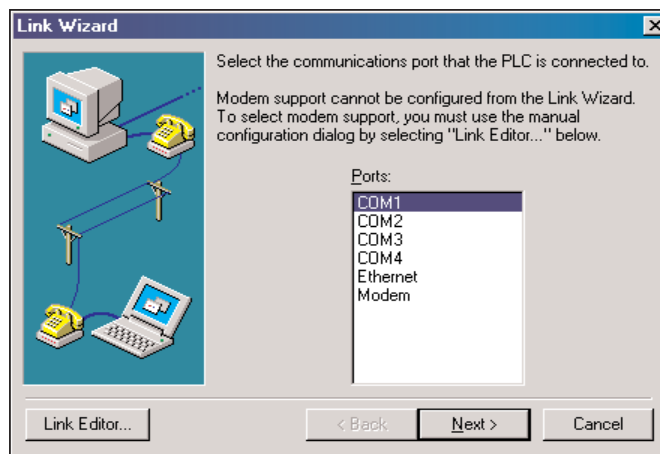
Link Wizard

Select the communications port that the PLC is connected to.

Modem support cannot be configured from the Link Wizard. To select modem support, you must use the manual configuration dialog by selecting "Link Editor..." below.

Ports:
COM1
COM2
COM3
COM4
Ethernet
Modem

Link Editor...
< Back
Next >
Cancel